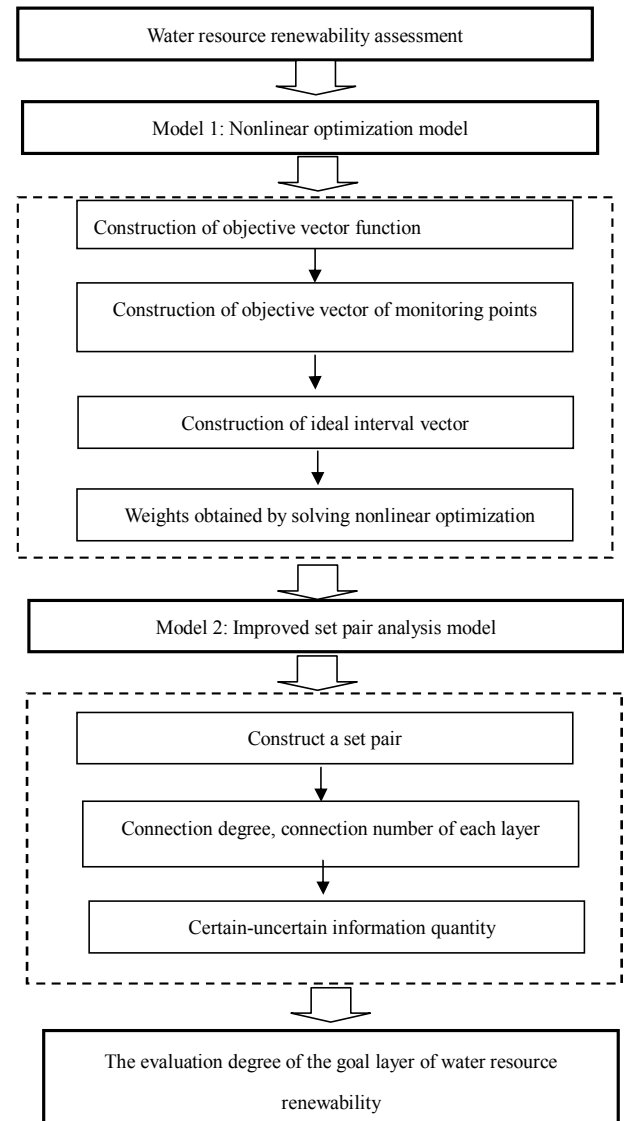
Water resource renewability assessment

Model 1: Nonlinear optimization model

Construction of objective vector function

Construction of objective vector of monitoring points

Construction of ideal interval vector

Weights obtained by solving nonlinear optimization

Model 2: Improved set pair analysis model

Construct a set pair

Connection degree, connection number of each layer

Certain-uncertain information quantity

The evaluation degree of the goal layer of water resource renewability